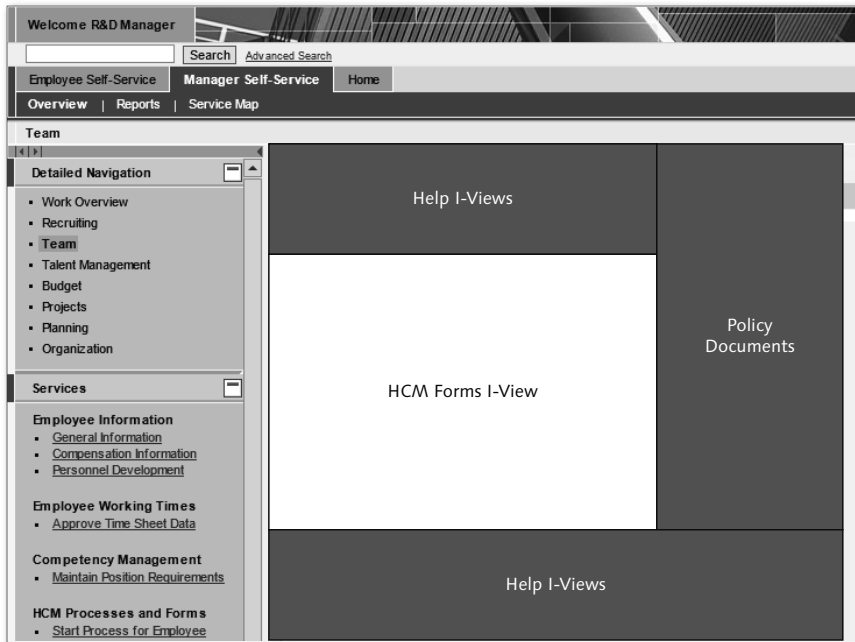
Welcome R&D Manager

Search Advanced Search

Employee Self-Service Manager Self-Service Home

Overview | Reports | Service Map

Team

Detailed Navigation

- Work Overview
- Recruiting
- Team
- Talent Management
- Budget
- Projects
- Planning
- Organization

Services

Employee Information
- General Information
- Compensation Information
- Personnel Development

Employee Working Times
- Approve Time Sheet Data

Competency Management
- Maintain Position Requirements

HCM Processes and Forms
- Start Process for Employee

Help I-Views

HCM Forms I-View

Policy Documents

Help I-Views